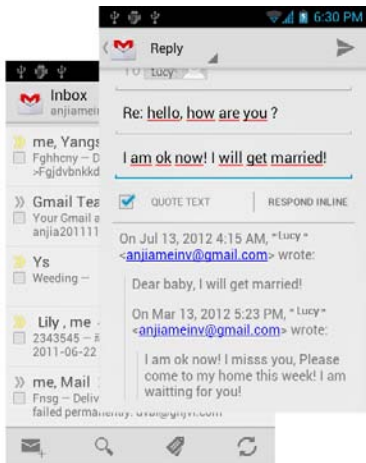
6:30 PM

Reply

To Lucy

Re: hello, how are you ?

I am ok now! I will get married!

QUOTE TEXT

RESPOND INLINE

On Jul 13, 2012 4:15 AM, "Lucy" <anjiameinv@gmail.com> wrote:

Dear baby, I will get married!

On Mar 13, 2012 5:23 PM, "Lucy" <anjiameinv@gmail.com> wrote:

I am ok now! I misss you, Please come to my home this week! I am waitting for you!

Inbox
anjiamei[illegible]

me, Yangs
Fghhcny – D
>Fgjdvbnkd

Gmail Tea
Your Gmail a
anjia20111

Ys
Weeding –

Lily , me
2343545 – #
2011-06-22

me, Mail
Fnsg – Deliv
failed perman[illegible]